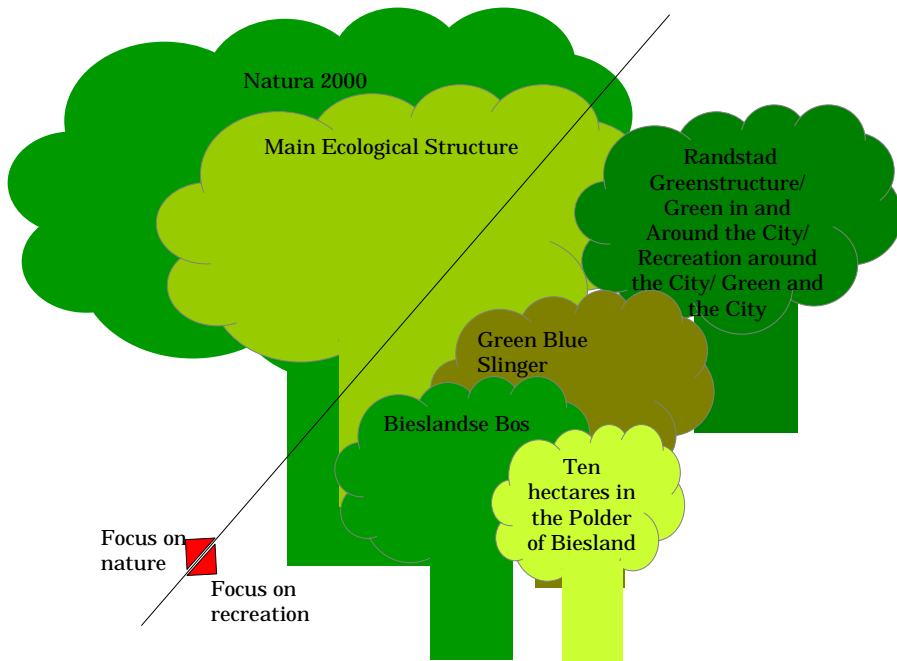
Natura 2000

Main Ecological Structure

Randstad Greenstructure/ Green in and Around the City/ Recreation around the City/ Green and the City

Green Blue Slinger

Bieslandse Bos

Ten hectares in the Polder of Biesland

Focus on nature

Focus on recreation